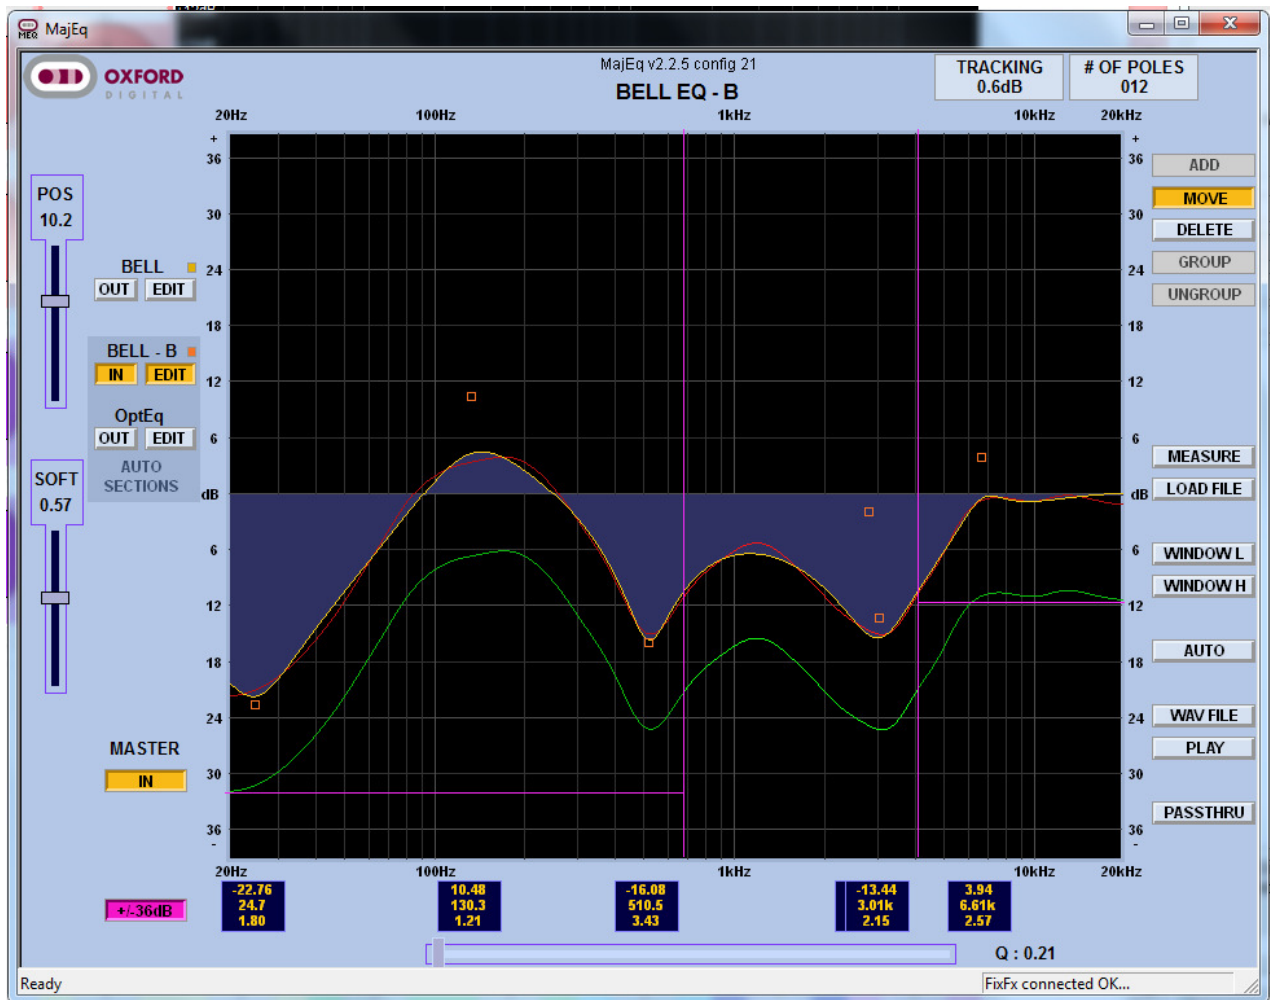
MajEq

OXFORD DIGITAL

MajEq v2.2.5 config 21

BELL EQ - B

TRACKING 0.6dB

# OF POLES 012

20Hz 100Hz 1kHz 10kHz 20kHz

+ 36 30 24 18 12 6 dB 6 12 18 24 30 36 -

POS 10.2

BELL
OUT EDIT

BELL - B
IN EDIT

OptEq
OUT EDIT

AUTO SECTIONS

SOFT 0.57

MASTER
IN

+/-36dB

ADD
MOVE
DELETE
GROUP
UNGROUP

MEASURE
LOAD FILE
WINDOW L
WINDOW H
AUTO
WAV FILE
PLAY
PASSTHRU

20Hz 100Hz 1kHz 10kHz 20kHz

| -22.76 24.7 1.80 | 10.48 130.3 1.21 | -16.08 510.5 3.43 | -13.44 3.01k 2.15 | 3.94 6.61k 2.57 |
|---|---|---|---|---|

Q : 0.21

Ready

FixFx connected OK...